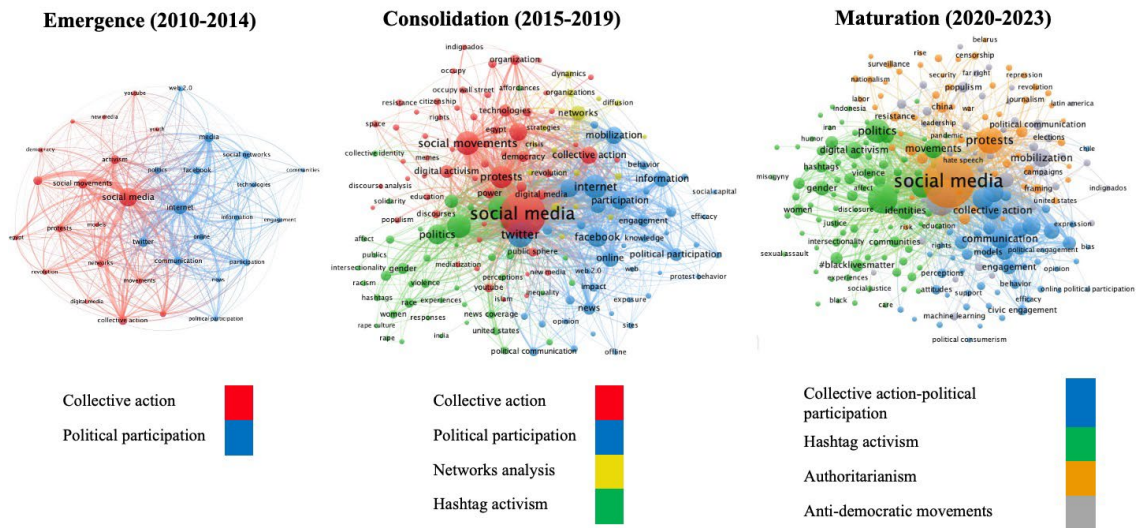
Emergence (2010-2014)

web 2.0
youtube
new media
egypt
media
democracy
activism
social networks
politics
facebook
technologies
communities
social movements
social media
internet
information
engagement
egypt
protests
models
twitter
online
networks
communication
participation
revolution
movements
news
digital media
collective action
political participation

Consolidation (2015-2019)

indignados
occupy
organization
dynamics
occupy wall street
affordances
organizations
resistance
citizenship
diffusion
rights
technologies
networks
space
egypt
strategies
social movements
crisis
mobilization
collective identity
democracy
collective action
behavior
memes
revolution
discourse analysis
digital activism
protests
information
solidarity
education
power
digital media
internet
social capital
populism
discourses
participation
social media
efficacy
engagement
affect
politics
twitter
facebook
knowledge
publics
online
political participation
intersectionality
gender
public sphere
mediatization
web 2.0
web
protest behavior
racism
violence
perceptions
new media
hashtags
race
experiences
youtube
inequality
impact
exposure
women
islam
rape culture
responses
news coverage
news
rape
india
united states
opinion
sites
political communication
offline

Maturation (2020-2023)

belarus
rise
censorship
surveillance
nationalism
security
far right
repression
labor
populism
revolution
indonesia
china
war
journalism
latin america
resistance
leadership
iran
politics
pandemic
political communication
humor
movements
protests
elections
hashtags
digital activism
hate speech
mobilization
chile
violence
campaigns
misogyny
gender
affect
social media
framing
indignados
women
disclosure
identities
collective action
united states
justice
risk
education
expression
intersectionality
communities
rights
communication
models
political engagement
bias
sexual assault
#blacklivesmatter
engagement
opinion
experiences
perceptions
behavior
social justice
attitudes
support
online political participation
black
care
efficacy
machine learning
civic engagement
political consumerism

Collective action
Political participation

Collective action
Political participation
Networks analysis
Hashtag activism

Collective action-political participation
Hashtag activism
Authoritarianism
Anti-democratic movements